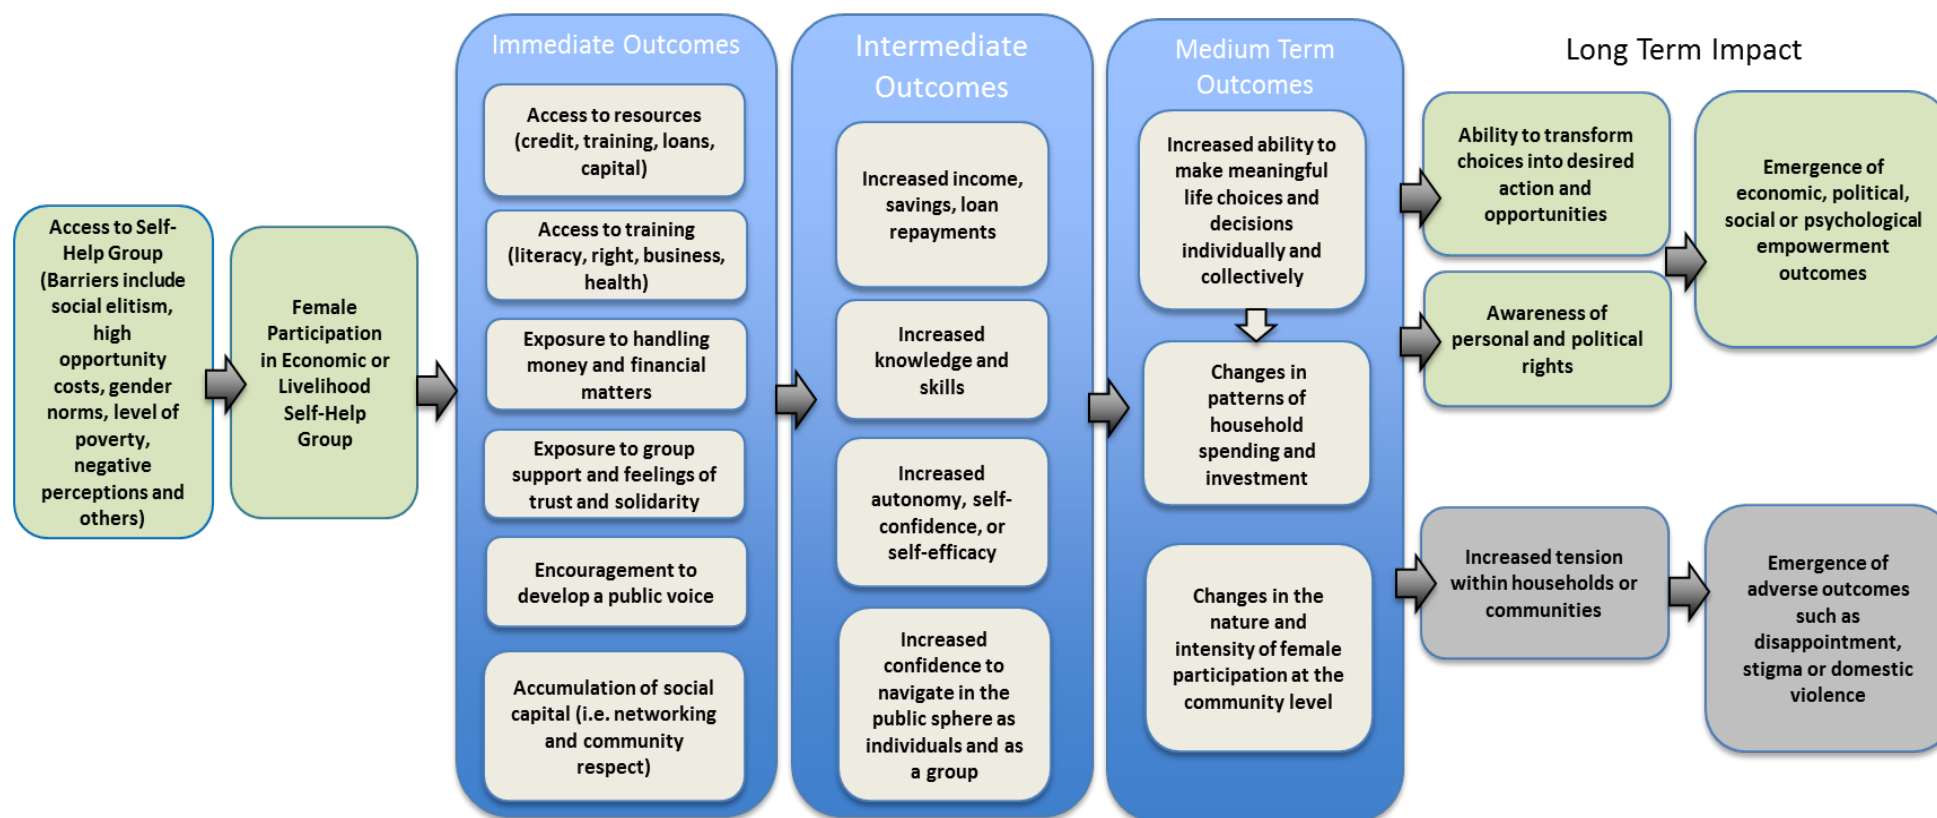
Access to Self-Help Group (Barriers include social elitism, high opportunity costs, gender norms, level of poverty, negative perceptions and others)

Female Participation in Economic or Livelihood Self-Help Group

Immediate Outcomes

Access to resources (credit, training, loans, capital)

Access to training (literacy, right, business, health)

Exposure to handling money and financial matters

Exposure to group support and feelings of trust and solidarity

Encouragement to develop a public voice

Accumulation of social capital (i.e. networking and community respect)

Intermediate Outcomes

Increased income, savings, loan repayments

Increased knowledge and skills

Increased autonomy, self-confidence, or self-efficacy

Increased confidence to navigate in the public sphere as individuals and as a group

Medium Term Outcomes

Increased ability to make meaningful life choices and decisions individually and collectively

Changes in patterns of household spending and investment

Changes in the nature and intensity of female participation at the community level

Long Term Impact

Ability to transform choices into desired action and opportunities

Awareness of personal and political rights

Emergence of economic, political, social or psychological empowerment outcomes

Increased tension within households or communities

Emergence of adverse outcomes such as disappointment, stigma or domestic violence